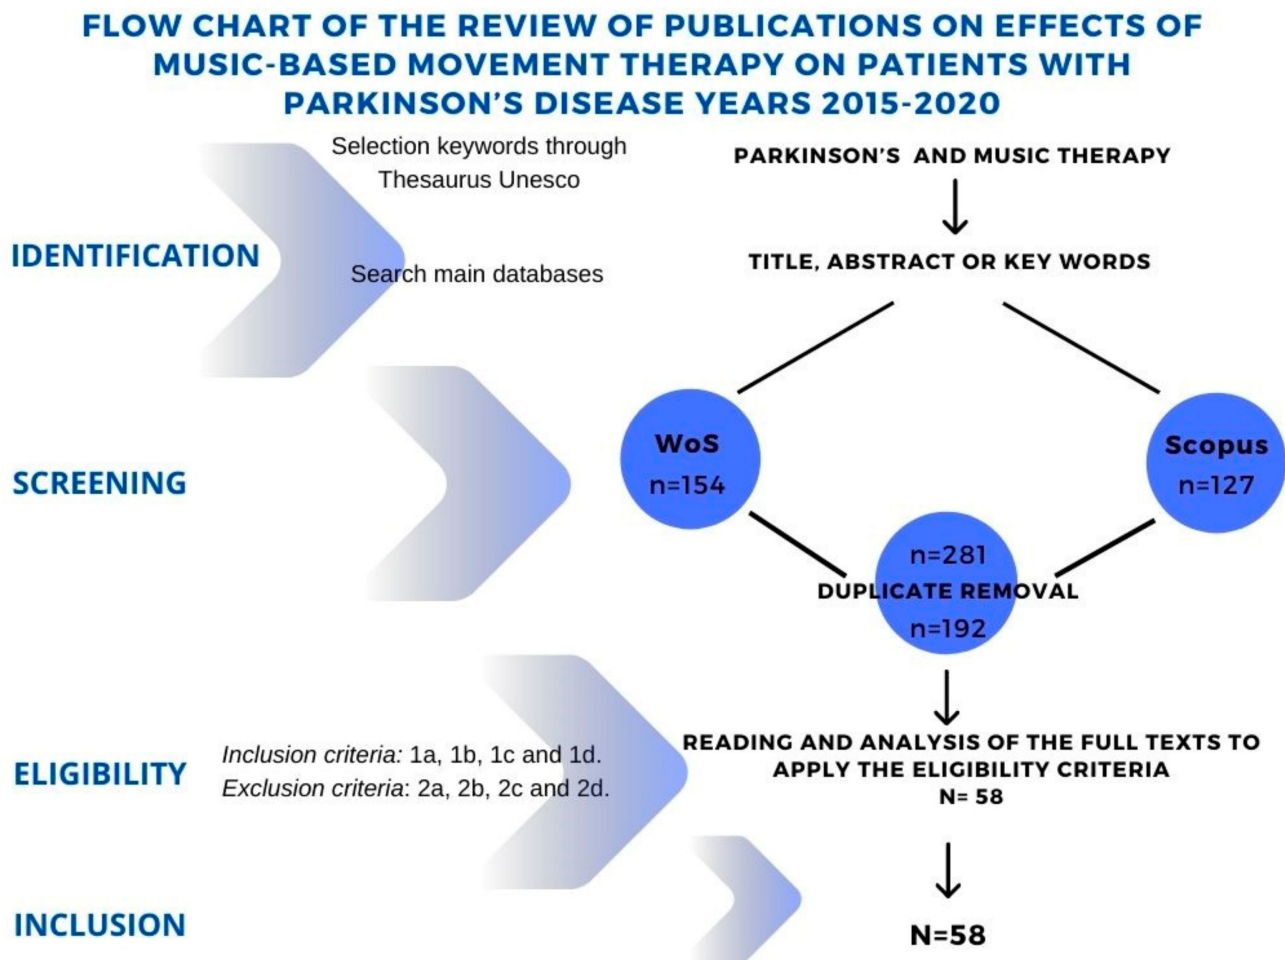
FLOW CHART OF THE REVIEW OF PUBLICATIONS ON EFFECTS OF MUSIC-BASED MOVEMENT THERAPY ON PATIENTS WITH PARKINSON'S DISEASE YEARS 2015-2020

IDENTIFICATION

Selection keywords through Thesaurus Unesco

Search main databases

PARKINSON'S AND MUSIC THERAPY

TITLE, ABSTRACT OR KEY WORDS

SCREENING

WoS
n=154

Scopus
n=127

n=281
DUPLICATE REMOVAL
n=192

ELIGIBILITY

*Inclusion criteria:* 1a, 1b, 1c and 1d.
*Exclusion criteria*: 2a, 2b, 2c and 2d.

READING AND ANALYSIS OF THE FULL TEXTS TO APPLY THE ELIGIBILITY CRITERIA
N= 58

INCLUSION

N=58